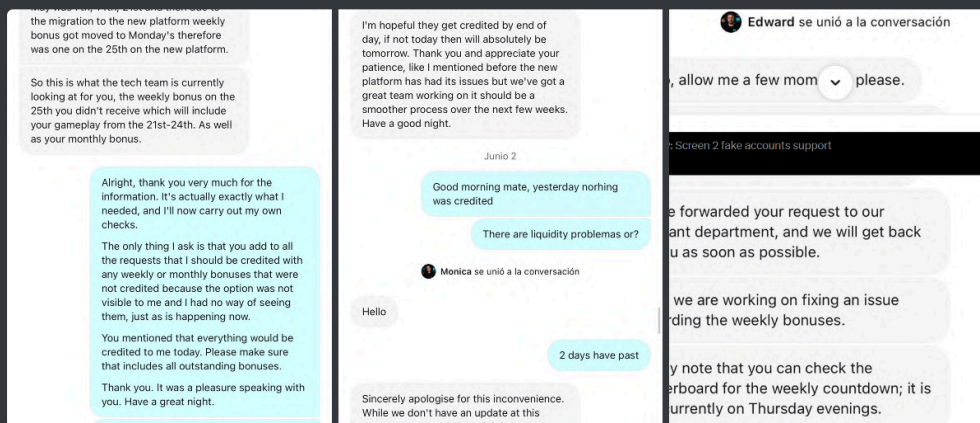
the migration to the new platform weekly bonus got moved to Monday's therefore was one on the 25th on the new platform.

So this is what the tech team is currently looking at for you, the weekly bonus on the 25th you didn't receive which will include your gameplay from the 21st-24th. As well as your monthly bonus.

Alright, thank you very much for the information. It's actually exactly what I needed, and I'll now carry out my own checks.

The only thing I ask is that you add to all the requests that I should be credited with any weekly or monthly bonuses that were not credited because the option was not visible to me and I had no way of seeing them, just as is happening now.

You mentioned that everything would be credited to me today. Please make sure that includes all outstanding bonuses.

Thank you. It was a pleasure speaking with you. Have a great night.

I'm hopeful they get credited by end of day, if not today then will absolutely be tomorrow. Thank you and appreciate your patience, like I mentioned before the new platform has had its issues but we've got a great team working on it should be a smoother process over the next few weeks. Have a good night.

Junio 2

Good morning mate, yesterday norhing was credited

There are liquidity problemas or?

Monica se unió a la conversación

Hello

2 days have past

Sincerely apologise for this inconvenience. While we don't have an update at this

Edward se unió a la conversación

, allow me a few mom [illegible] please.

: Screen 2 fake accounts support

e forwarded your request to our ant department, and we will get back u as soon as possible.

we are working on fixing an issue rding the weekly bonuses.

y note that you can check the erboard for the weekly countdown; it is urrently on Thursday evenings.